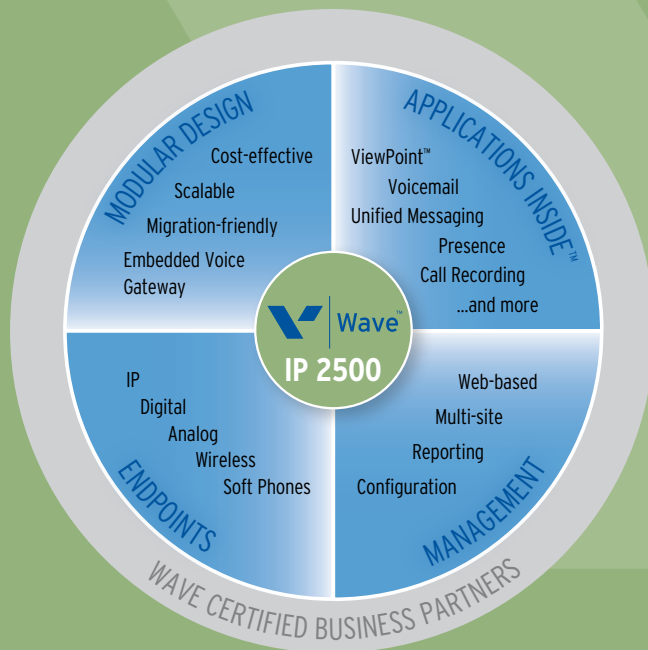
MODULAR DESIGN
Cost-effective
Scalable
Migration-friendly
Embedded Voice Gateway

APPLICATIONS INSIDE™
ViewPoint™
Voicemail
Unified Messaging
Presence
Call Recording
...and more

Wave™
IP 2500

IP
Digital
Analog
Wireless
Soft Phones
ENDPOINTS

Web-based
Multi-site
Reporting
Configuration
MANAGEMENT

WAVE CERTIFIED BUSINESS PARTNERS